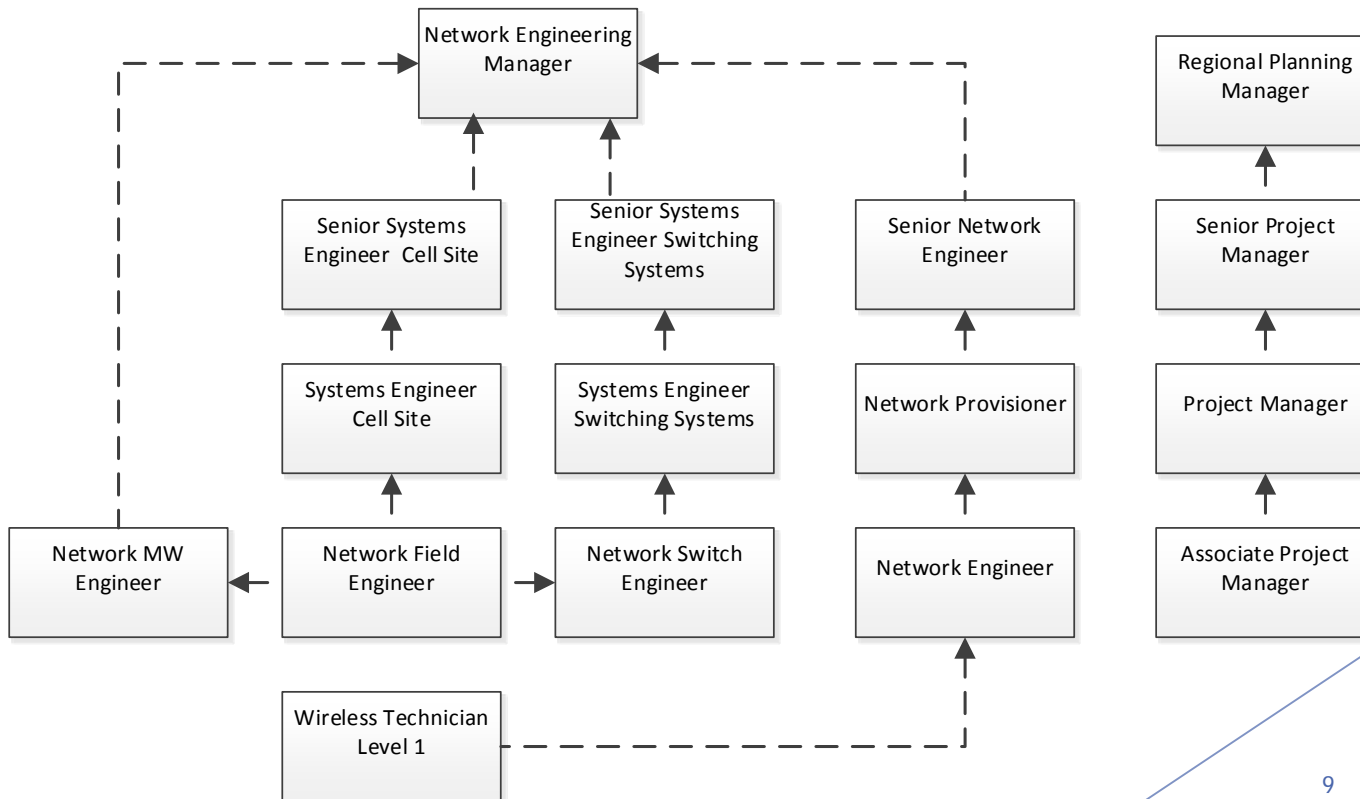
Network Engineering Manager

Regional Planning Manager

Senior Systems Engineer Cell Site

Senior Systems Engineer Switching Systems

Senior Network Engineer

Senior Project Manager

Systems Engineer Cell Site

Systems Engineer Switching Systems

Network Provisioner

Project Manager

Network MW Engineer

Network Field Engineer

Network Switch Engineer

Network Engineer

Associate Project Manager

Wireless Technician Level 1

9